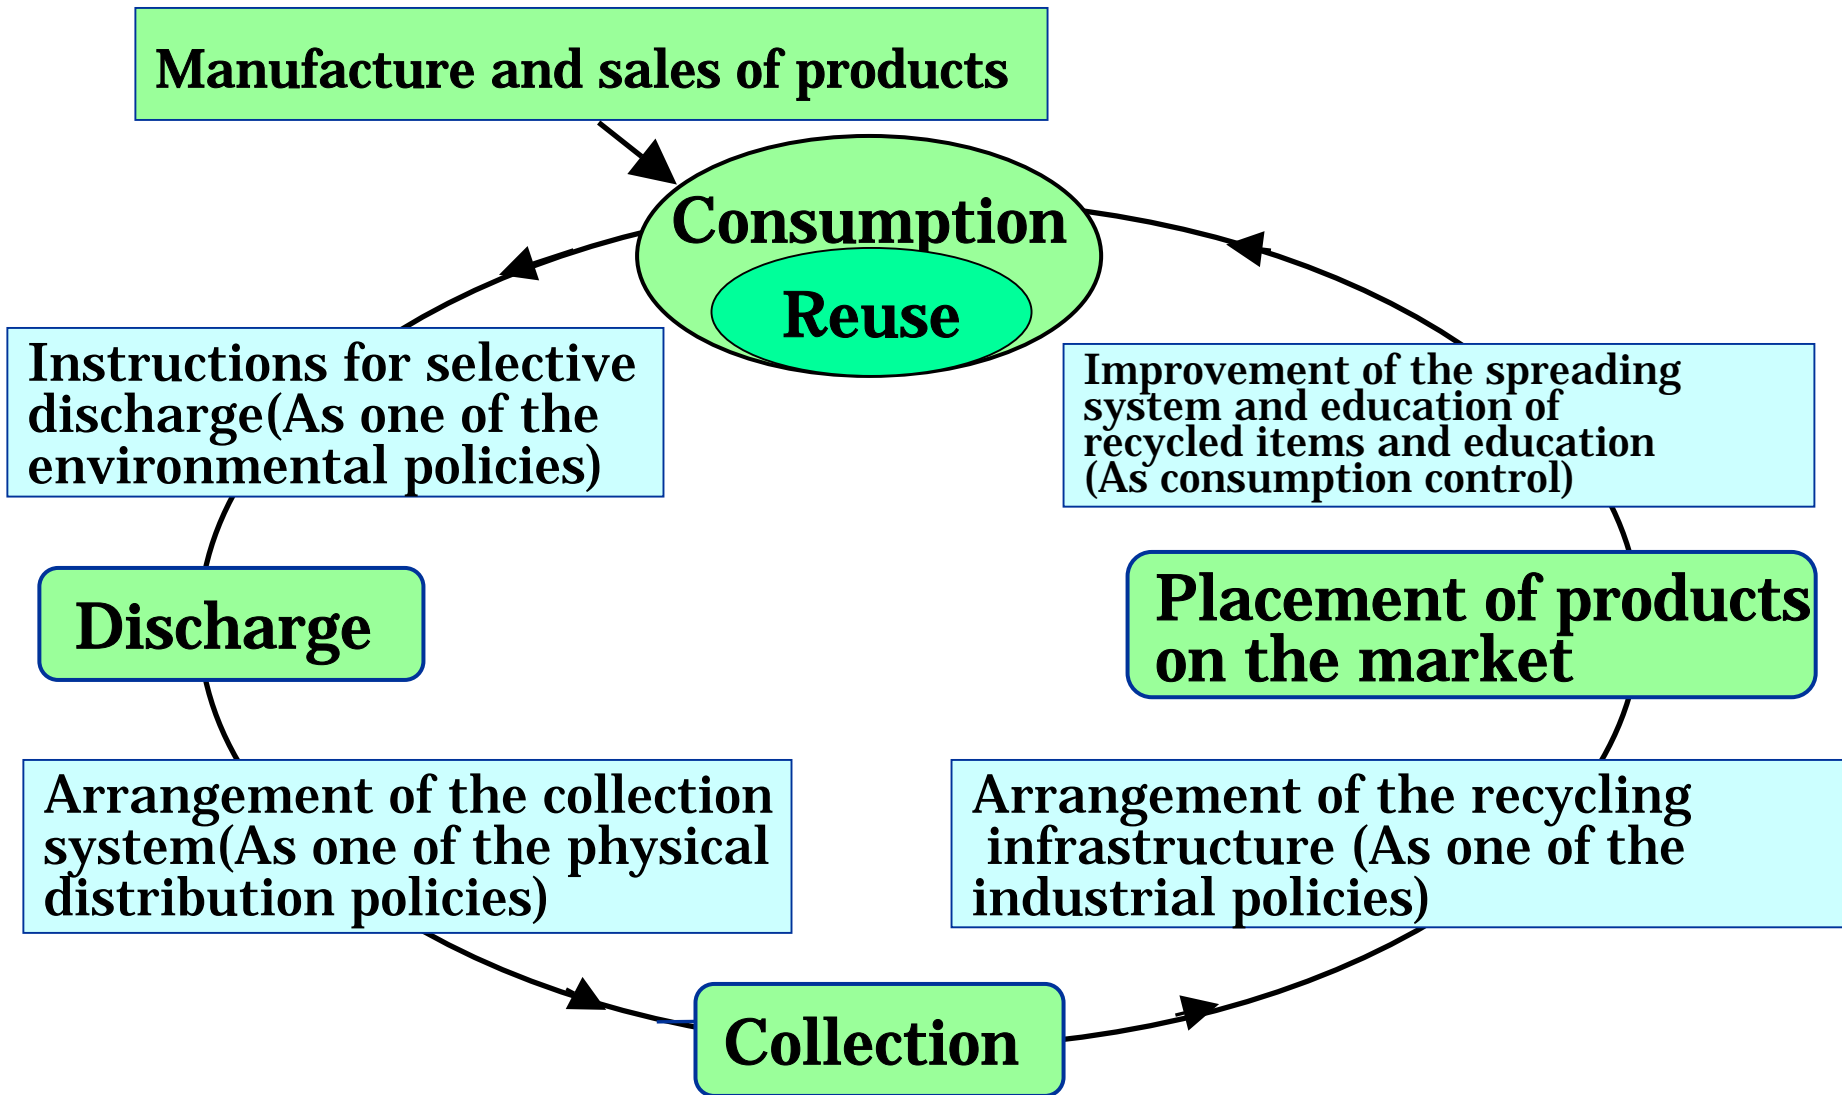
Manufacture and sales of products

Consumption

Reuse

Instructions for selective discharge(As one of the environmental policies)

Improvement of the spreading system and education of recycled items and education (As consumption control)

Discharge

Placement of products on the market

Arrangement of the collection system(As one of the physical distribution policies)

Arrangement of the recycling infrastructure (As one of the industrial policies)

Collection